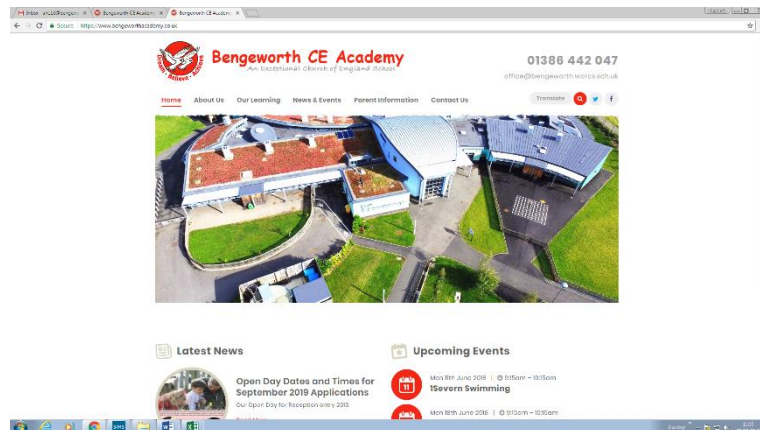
Inbox - ...
Bengeworth CE Academ
Bengeworth CE Academ
Secure | https://www.bengeworthacademy.co.uk

Bengeworth CE Academy
An Exceptional Church of England School
Inspire · Achieve · Believe

01386 442 047
office@bengeworth.worcs.sch.uk

Home About Us Our Learning News & Events Parent Information Contact Us
Translate

Latest News

Open Day Dates and Times for September 2019 Applications
Our Open Day for Reception entry 2019...

Upcoming Events

11
Mon 11th June 2018 | 9:15am – 10:15am
1Severn Swimming

Mon 18th June 2018 | 9:15am – 10:15am